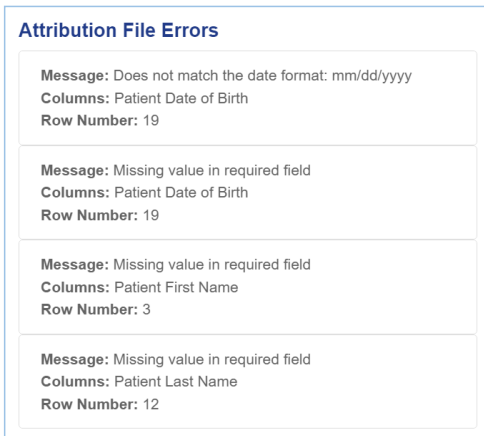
Attribution File Errors

Message: Does not match the date format: mm/dd/yyyy
Columns: Patient Date of Birth
Row Number: 19

Message: Missing value in required field
Columns: Patient Date of Birth
Row Number: 19

Message: Missing value in required field
Columns: Patient First Name
Row Number: 3

Message: Missing value in required field
Columns: Patient Last Name
Row Number: 12